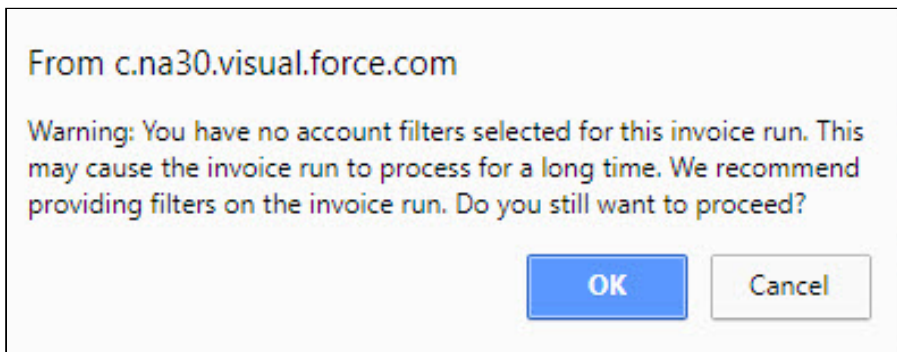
From c.na30.visual.force.com

Warning: You have no account filters selected for this invoice run. This may cause the invoice run to process for a long time. We recommend providing filters on the invoice run. Do you still want to proceed?

OK

Cancel